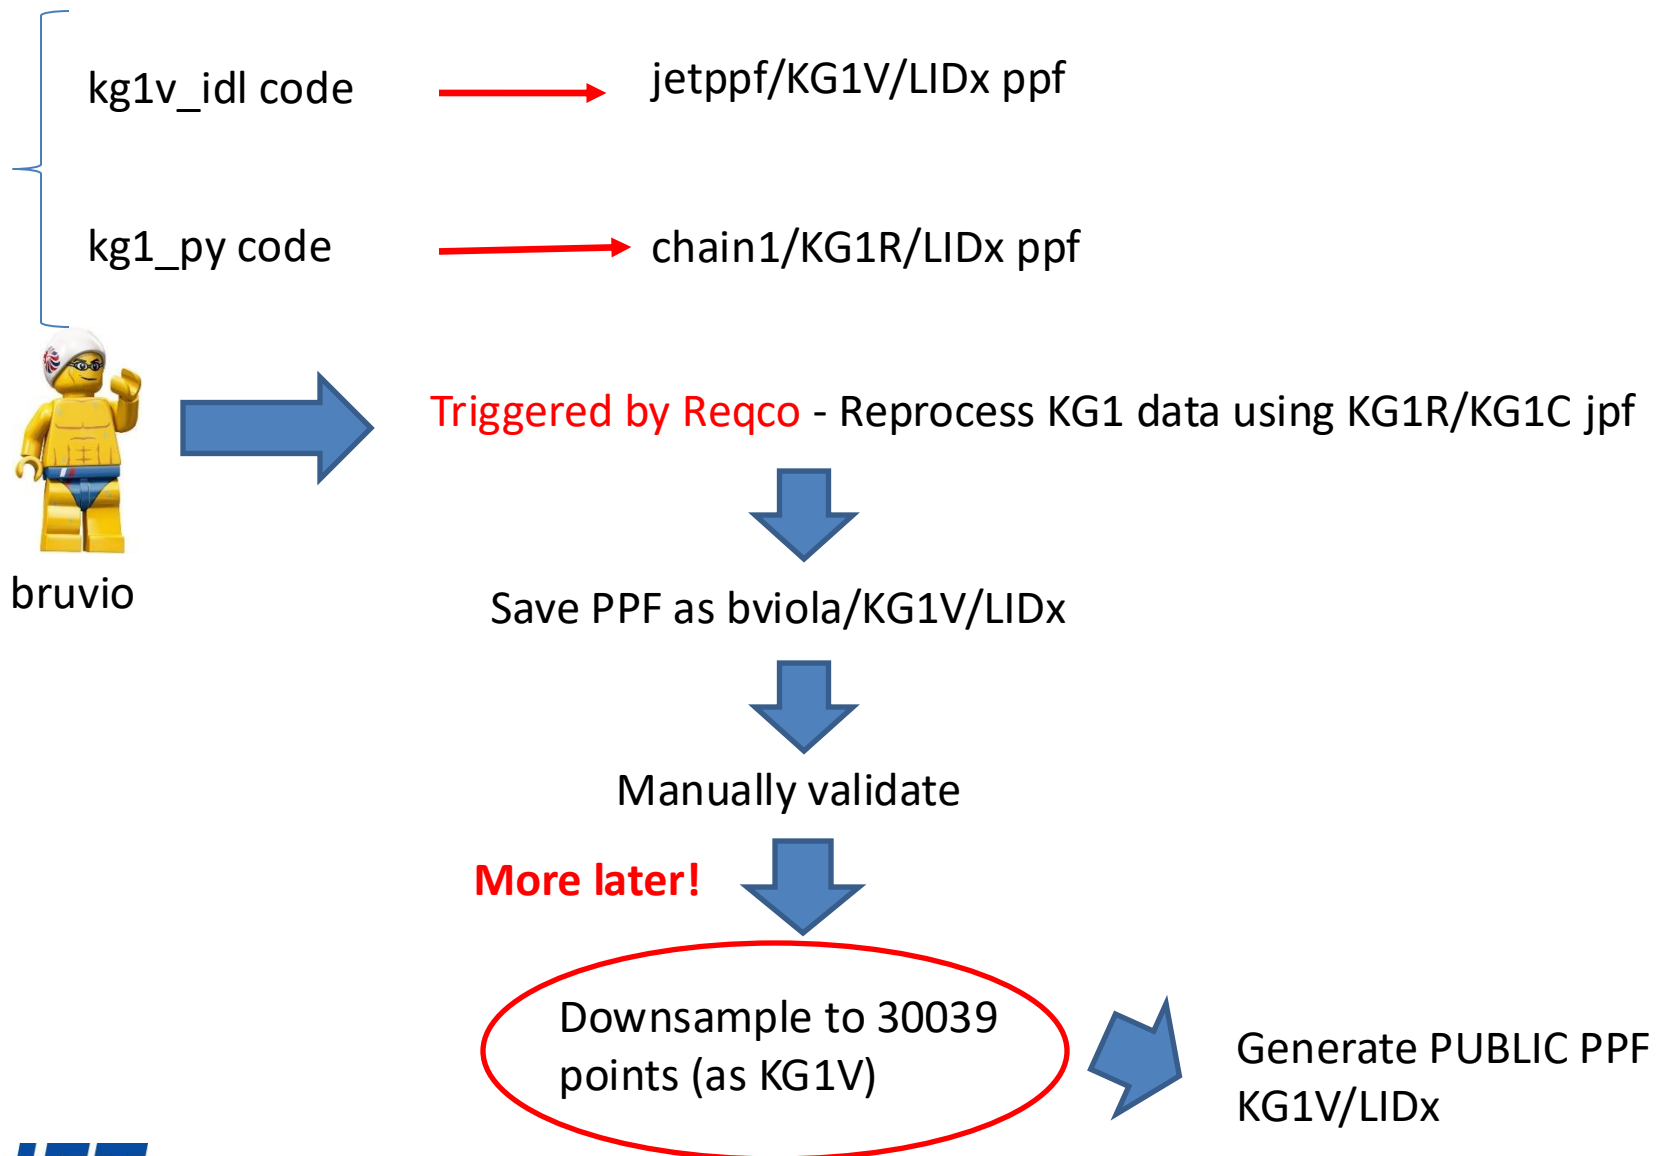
kg1v_idl code

jetppf/KG1V/LIDx ppf

kg1_py code

chain1/KG1R/LIDx ppf

bruvio

Triggered by Reqco - Reprocess KG1 data using KG1R/KG1C jpf

Save PPF as bviola/KG1V/LIDx

Manually validate

More later!

Downsample to 30039 points (as KG1V)

Generate PUBLIC PPF KG1V/LIDx